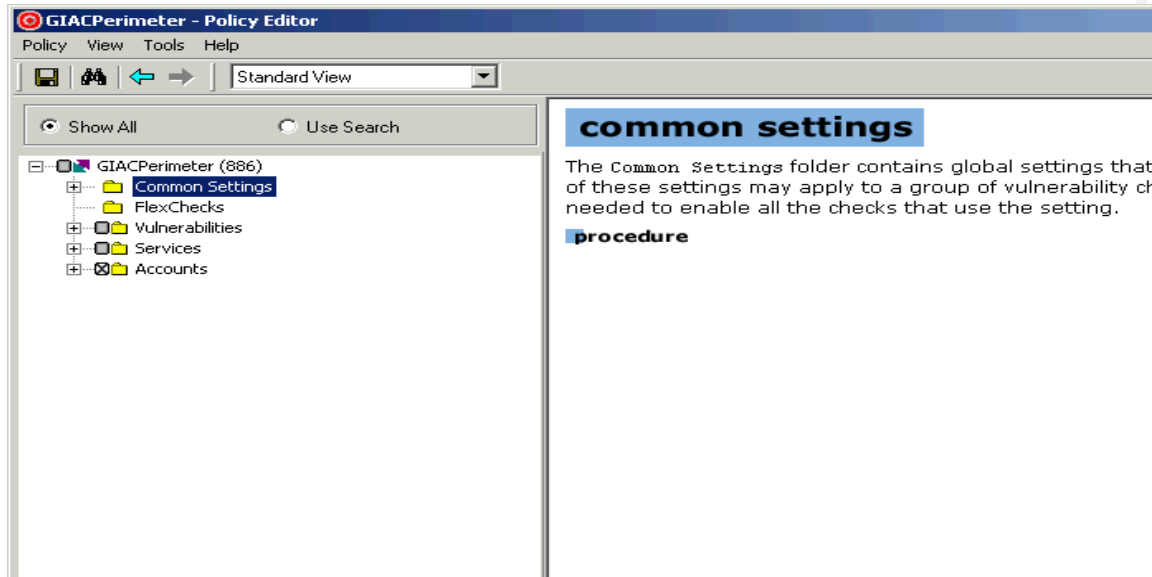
GIACPerimeter - Policy Editor

Policy View Tools Help

Standard View

Show All Use Search

GIACPerimeter (886)
Common Settings
FlexChecks
Vulnerabilities
Services
Accounts

common settings

The Common Settings folder contains global settings that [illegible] of these settings may apply to a group of vulnerability ch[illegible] needed to enable all the checks that use the setting.

procedure